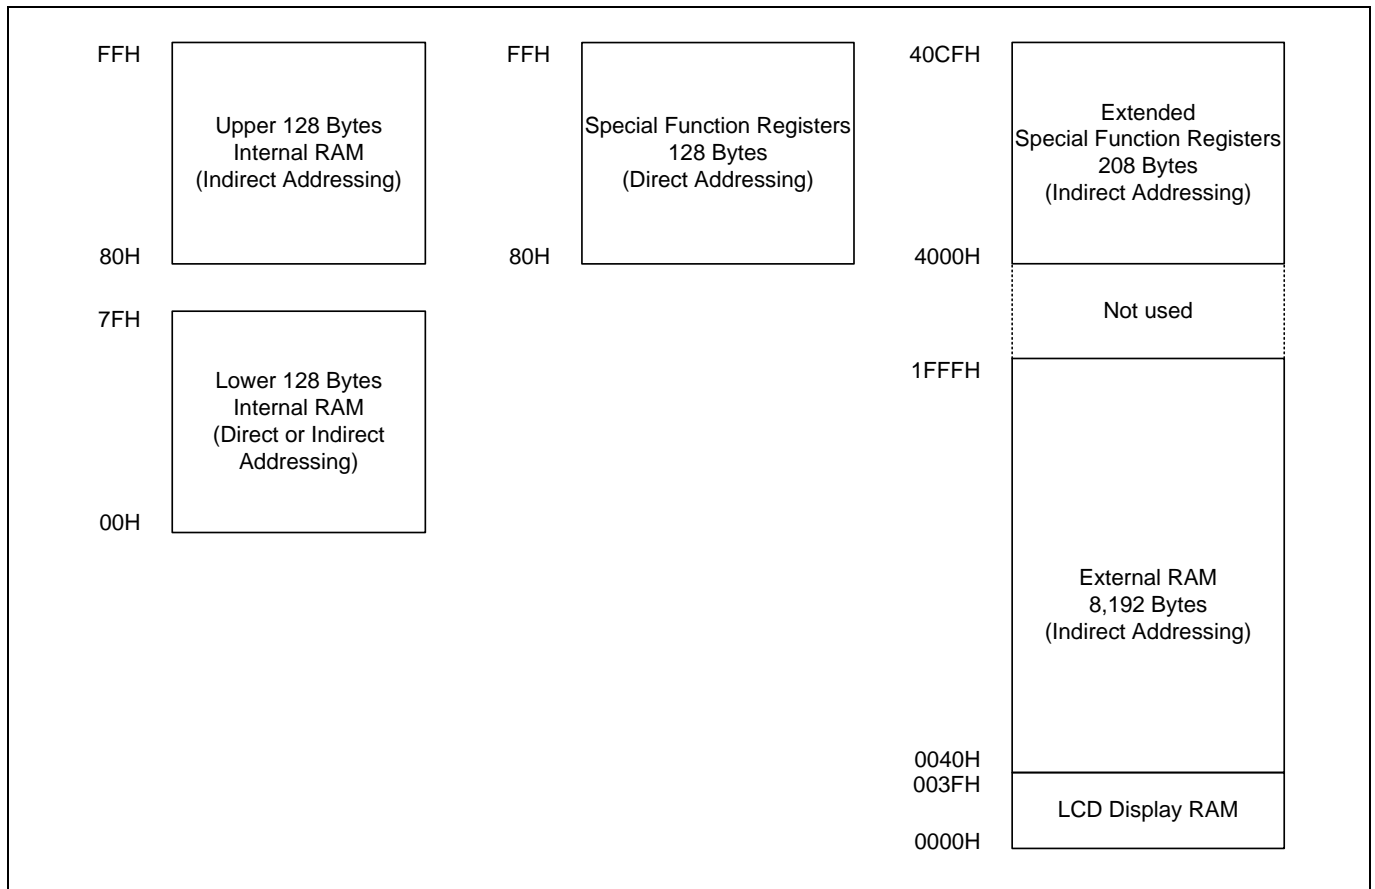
FFH

Upper 128 Bytes
Internal RAM
(Indirect Addressing)

80H

FFH

Special Function Registers
128 Bytes
(Direct Addressing)

80H

40CFH

Extended
Special Function Registers
208 Bytes
(Indirect Addressing)

4000H

Not used

1FFFH

7FH

Lower 128 Bytes
Internal RAM
(Direct or Indirect
Addressing)

00H

External RAM
8,192 Bytes
(Indirect Addressing)

0040H
003FH

LCD Display RAM

0000H